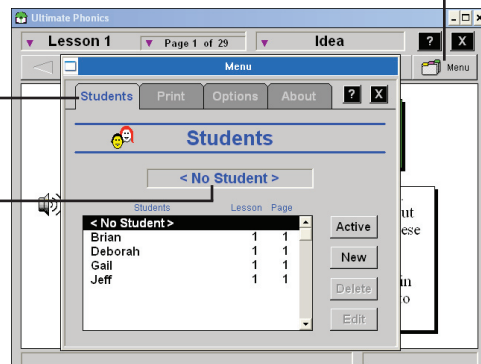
Ultimate Phonics

Lesson 1 | Page 1 of 29 | Idea | ? | X

Menu

Menu

Students | Print | Options | About | ? | X

Students

< No Student >

| Students | Lesson | Page |
|---|---|---|
| < No Student > | | |
| Brian | 1 | 1 |
| Deborah | 1 | 1 |
| Gail | 1 | 1 |
| Jeff | 1 | 1 |

Active

New

Delete

Edit

ut
ese

in
o